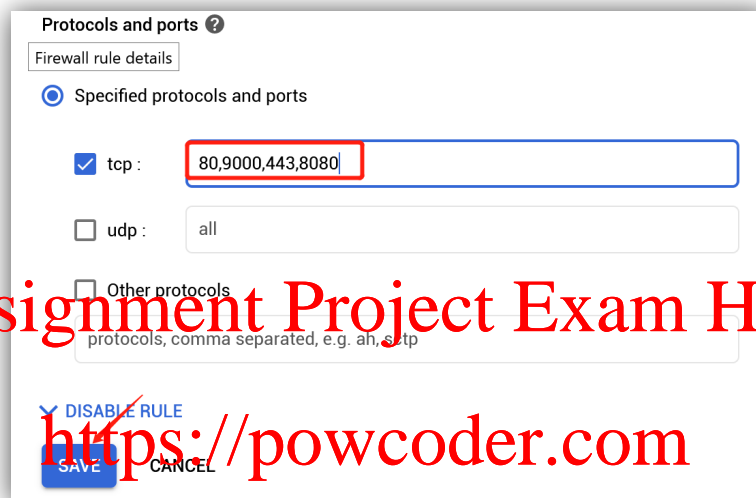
Protocols and ports ?

Firewall rule details

Specified protocols and ports

tcp : 80,9000,443,8080

udp : all

Other protocols

signment Project Exam H

protocols, comma separated, e.g. ah, sctp

DISABLE RULE

https://powcoder.com

SAVE CANCEL